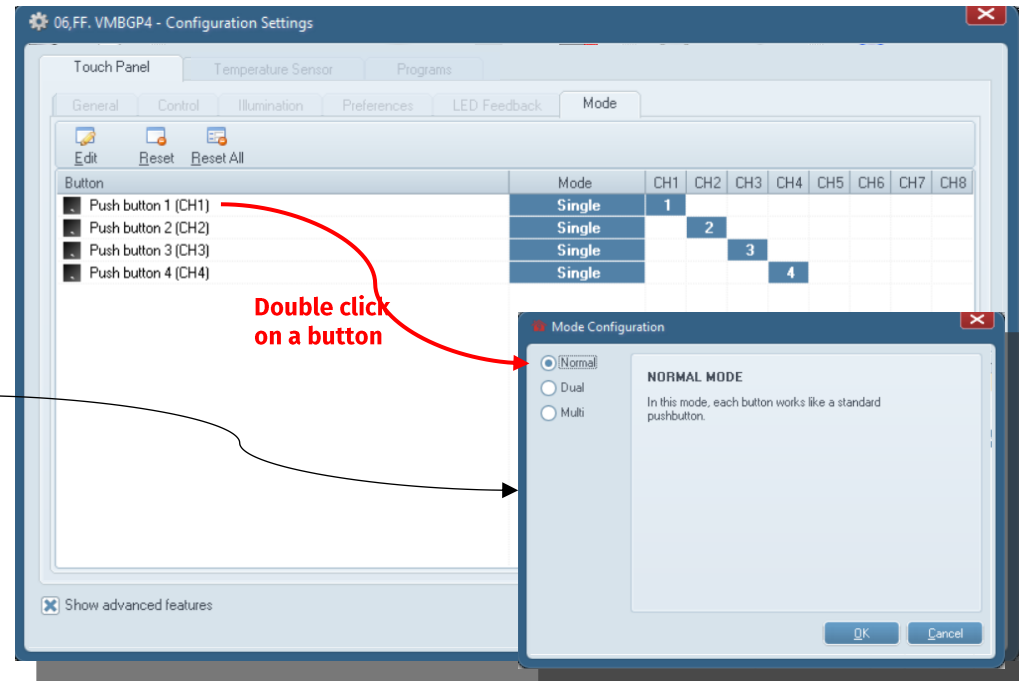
06,FF. VMBGP4 - Configuration Settings

Touch Panel | Temperature Sensor | Programs

General | Control | Illumination | Preferences | LED Feedback | Mode

Edit Reset Reset All

| Button | Mode | CH1 | CH2 | CH3 | CH4 | CH5 | CH6 | CH7 | CH8 |
|---|---|---|---|---|---|---|---|---|---|
| Push button 1 (CH1) | Single | 1 | | | | | | | |
| Push button 2 (CH2) | Single | | 2 | | | | | | |
| Push button 3 (CH3) | Single | | | 3 | | | | | |
| Push button 4 (CH4) | Single | | | | 4 | | | | |

Double click on a button

Show advanced features

Mode Configuration

Normal
Dual
Multi

NORMAL MODE

In this mode, each button works like a standard pushbutton.

OK Cancel